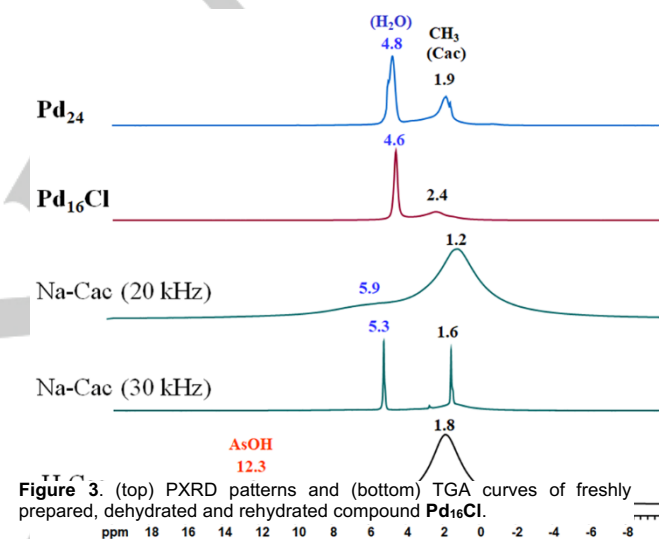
($H_2O$)
4.8
$CH_3$
(Cac)
1.9
$Pd_{24}$
4.6
$Pd_{16}Cl$
2.4
1.2
Na-Cac (20 kHz)
5.9
5.3
1.6
Na-Cac (30 kHz)
1.8
AsOH
12.3
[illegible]

**Figure 3**. (top) PXRD patterns and (bottom) TGA curves of freshly prepared, dehydrated and rehydrated compound **$Pd_{16}Cl$**.

ppm 18 16 14 12 10 8 6 4 2 0 -2 -4 -6 -8